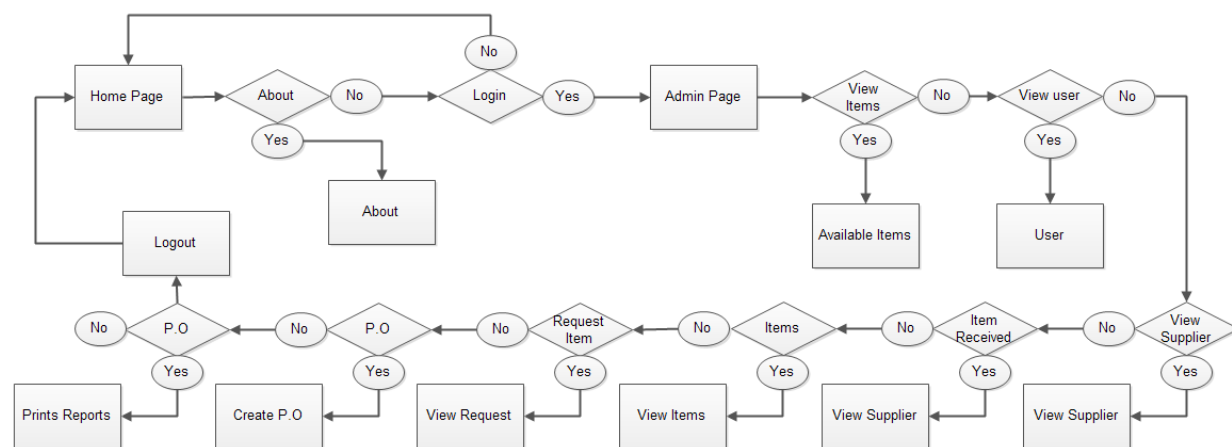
No

Home Page

About

No

Login

Yes

Admin Page

View Items

No

View user

No

Yes

About

Yes

Yes

Available Items

User

Logout

No

P.O

No

P.O

No

Request Item

No

Items

No

Item Received

No

View Supplier

Yes

Yes

Yes

Yes

Yes

Yes

Prints Reports

Create P.O

View Request

View Items

View Supplier

View Supplier